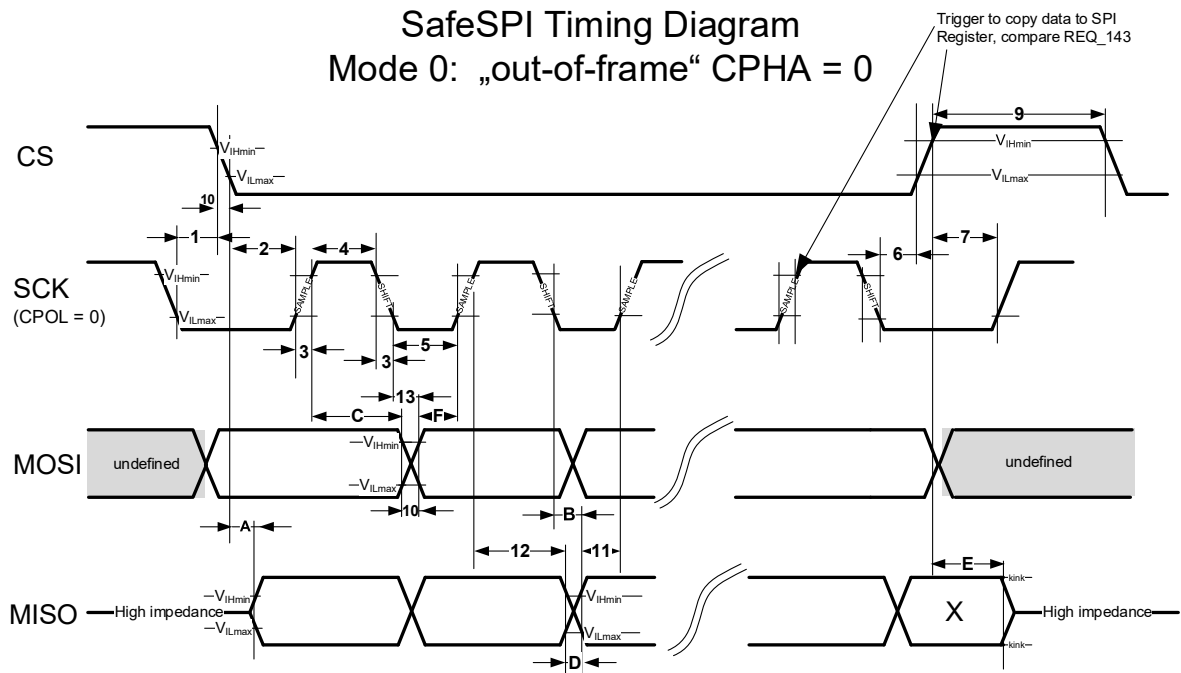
SafeSPI Timing Diagram
Mode 0: „out-of-frame“ CPHA = 0

Trigger to copy data to SPI Register, compare REQ_143

CS
$V_{IHmin}$
$V_{ILmax}$
10
9
$V_{IHmin}$
$V_{ILmax}$

1
2
4
6
7
SCK
(CPOL = 0)
$V_{IHmin}$
$V_{ILmax}$
SAMPLE
SHIFT
SAMPLE
SHIFT
SAMPLE
SAMPLE
SHIFT
3
3
5
13
C
F

MOSI
undefined
$V_{IHmin}$
$V_{ILmax}$
10
undefined

A
B
12
11
E

MISO
High impedance
$V_{IHmin}$
$V_{ILmax}$
$V_{IHmin}$
$V_{ILmax}$
D
X
kink
kink
High impedance